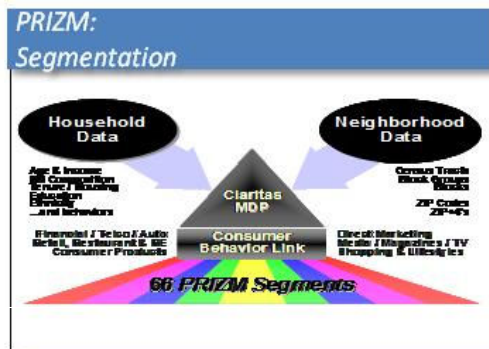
PRIZM:
Segmentation

Household Data

Neighborhood Data

Age & Income
HH Composition
Tenure / Housing
Education
Ethnicity
...and behaviors

Census Tracts
Block Groups
Blocks
ZIP Codes
ZIP+4's

Claritas MDP

Consumer Behavior Link

Financial / Telco / Auto
Retail, Restaurant & EE
Consumer Products

Direct Marketing
Media / Magazines / TV
Shopping & Lifestyles

66 PRIZM Segments